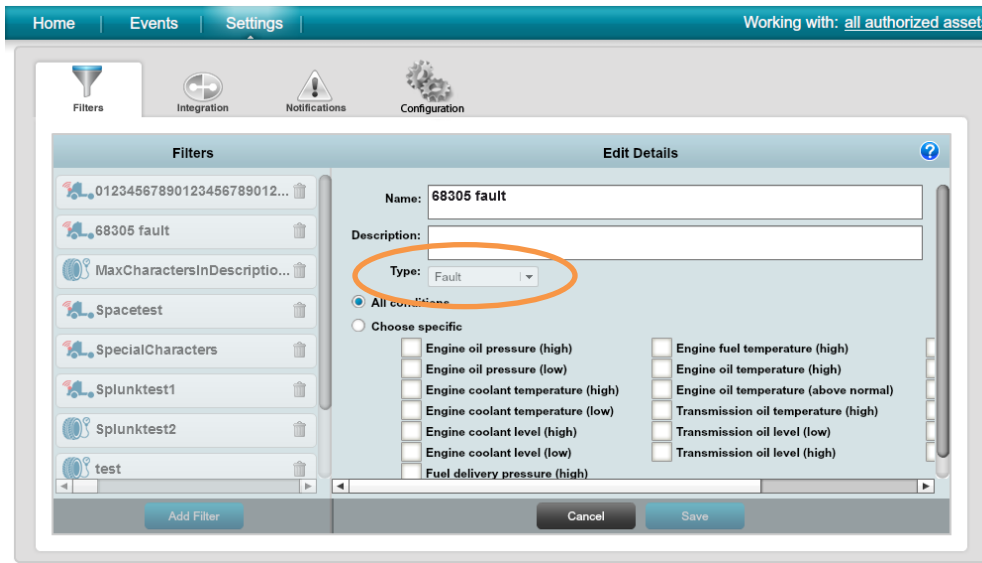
Home | Events | Settings |

Working with: all authorized asset

Filters
Integration
Notifications
Configuration

Filters

01234567890123456789012...
68305 fault
MaxCharactersInDescriptio...
Spacetest
SpecialCharacters
Splunktest1
Splunktest2
test

Add Filter

Edit Details

Name: 68305 fault

Description:

Type: Fault

All conditions

Choose specific

| | |
|---|---|
| Engine oil pressure (high) | Engine fuel temperature (high) |
| Engine oil pressure (low) | Engine oil temperature (high) |
| Engine coolant temperature (high) | Engine oil temperature (above normal) |
| Engine coolant temperature (low) | Transmission oil temperature (high) |
| Engine coolant level (high) | Transmission oil level (low) |
| Engine coolant level (low) | Transmission oil level (high) |
| Fuel delivery pressure (high) | |

Cancel
Save